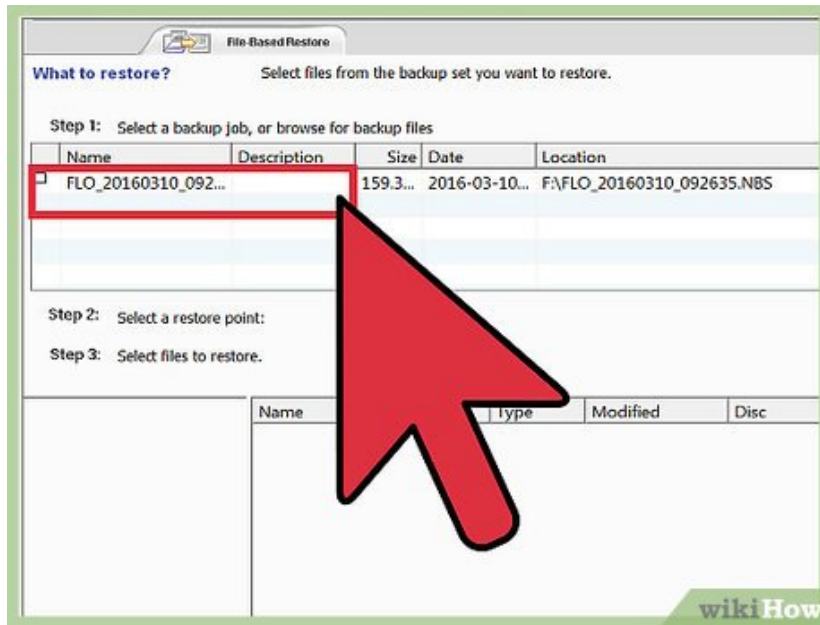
File-Based Restore

What to restore? Select files from the backup set you want to restore.

Step 1: Select a backup job, or browse for backup files

| Name | Description | Size | Date | Location |
|---|---|---|---|---|
| FLO_20160310_092... | | 159.3... | 2016-03-10... | F:\FLO_20160310_092635.NBS |

Step 2: Select a restore point:

Step 3: Select files to restore.

| Name | Type | Modified | Disc |
|---|---|---|---|

wikiHow